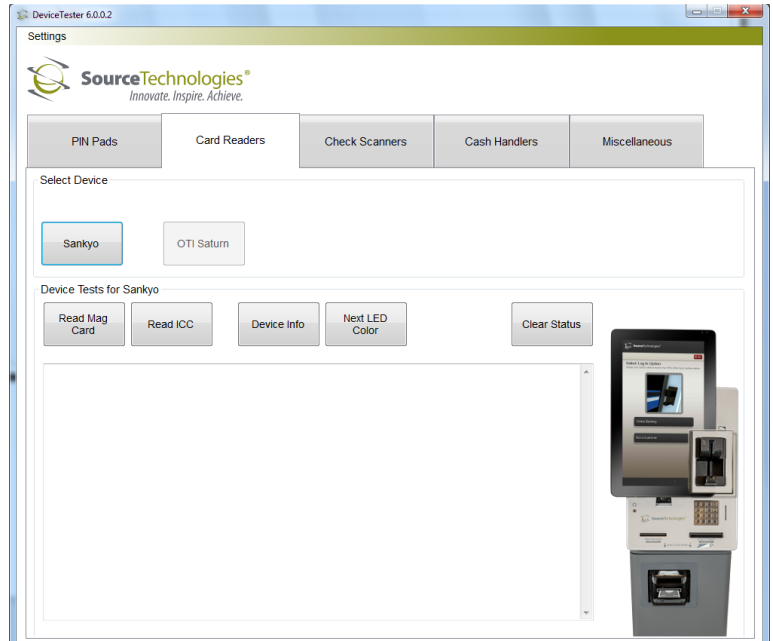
DeviceTester 6.0.0.2

Settings

SourceTechnologies®
Innovate. Inspire. Achieve.

PIN Pads
Card Readers
Check Scanners
Cash Handlers
Miscellaneous

Select Device

Sankyo
OTI Saturn

Device Tests for Sankyo

Read Mag Card
Read ICC
Device Info
Next LED Color
Clear Status